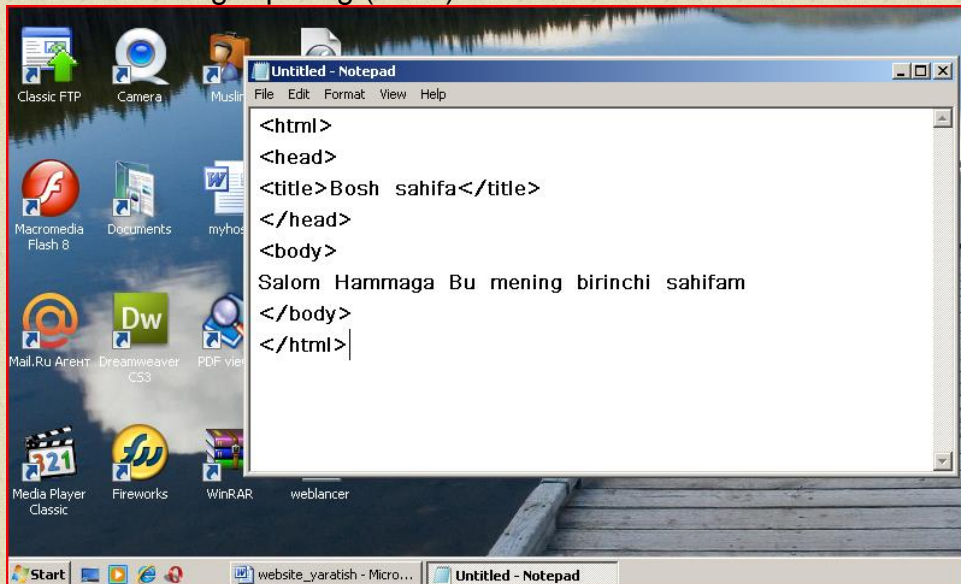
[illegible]

Classic FTP
Camera
Muslim
Macromedia Flash 8
Documents
myhos
Mail.Ru Агент
Dreamweaver CS3
PDF vie
Media Player Classic
Fireworks
WinRAR
weblancer

Untitled - Notepad
File Edit Format View Help
<html>
<head>
<title>Bosh sahifa</title>
</head>
<body>
Salom Hammaga Bu mening birinchi sahifam
</body>
</html>

Start
website_yaratish - Micro...
Untitled - Notepad